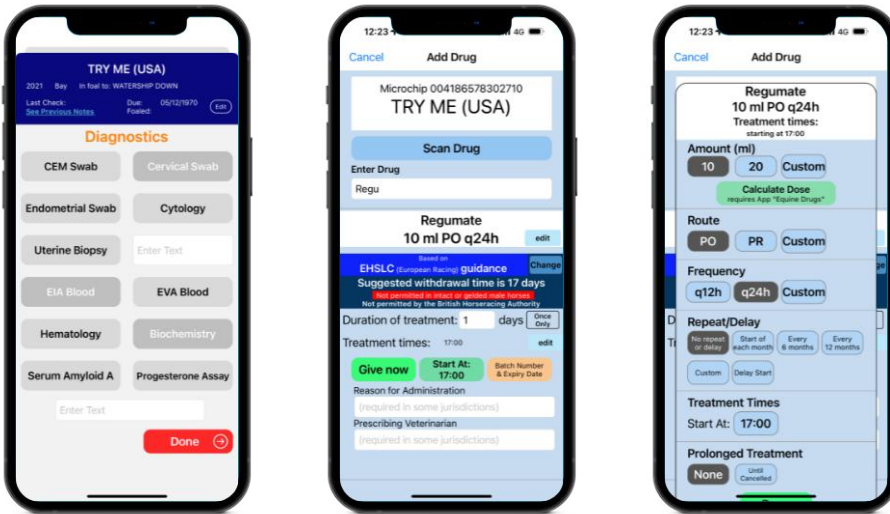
TRY ME (USA)

2021 Bay In foal to: WATERSHIP DOWN

Last Check: See Previous Notes

Due: 05/12/1970 Foaled:

Edit

Diagnostics

CEM Swab

Cervical Swab

Endometrial Swab

Cytology

Uterine Biopsy

Enter Text

EIA Blood

EVA Blood

Hematology

Biochemistry

Serum Amyloid A

Progesterone Assay

Enter Text

Done

12:23 4G

Cancel Add Drug

Microchip 004186578302710

TRY ME (USA)

Scan Drug

Enter Drug

Regu

Regumate

10 ml PO q24h

edit

Based on

EHSLC (European Racing) guidance

Change

Suggested withdrawal time is 17 days

Not permitted in intact or gelded male horses

Not permitted by the British Horseracing Authority

Duration of treatment: 1 days

Once Only

Treatment times: 17:00

edit

Give now

Start At: 17:00

Batch Number & Expiry Date

Reason for Administration

(required in some jurisdictions)

Prescribing Veterinarian

(required in some jurisdictions)

12:23 4G

Cancel Add Drug

Regumate

10 ml PO q24h

Treatment times:

starting at 17:00

Amount (ml)

10

20

Custom

Calculate Dose

requires App "Equine Drugs"

Route

PO

PR

Custom

Frequency

q12h

q24h

Custom

Repeat/Delay

No repeat or delay

Start of each month

Every 6 months

Every 12 months

Custom

Delay Start

Treatment Times

Start At: 17:00

Prolonged Treatment

None

Until Cancelled